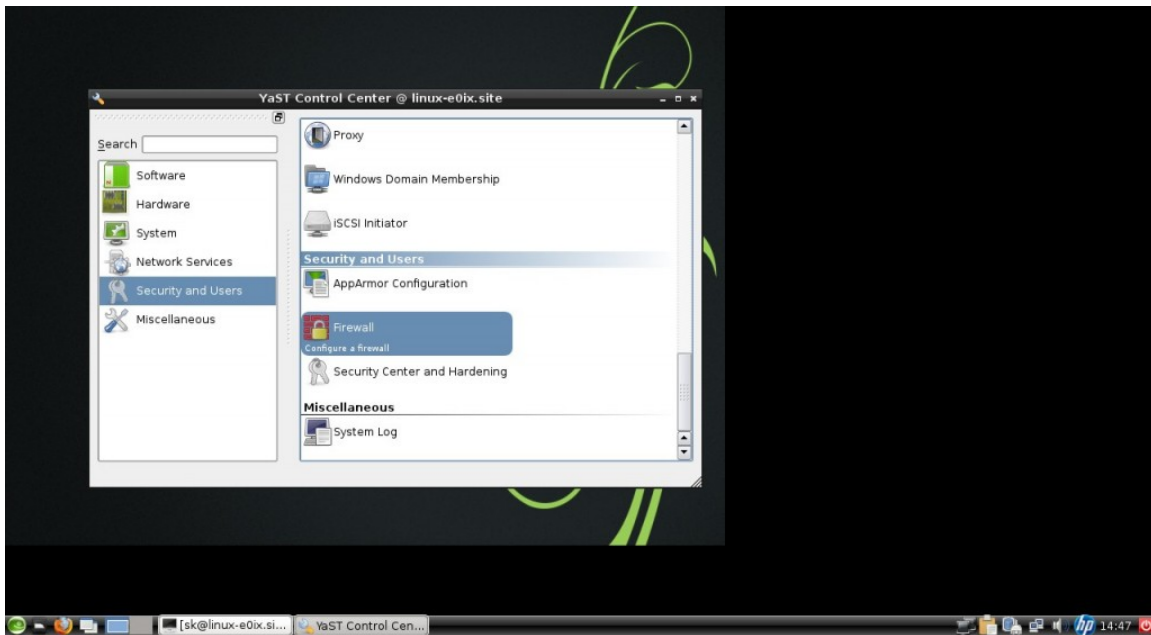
YaST Control Center @ linux-e0ix.site

Search

Software
Hardware
System
Network Services
Security and Users
Miscellaneous

Proxy
Windows Domain Membership
iSCSI Initiator
Security and Users
AppArmor Configuration
Firewall
Configure a firewall
Security Center and Hardening
Miscellaneous
System Log

[sk@linux-e0ix.si...
YaST Control Cen...
14:47